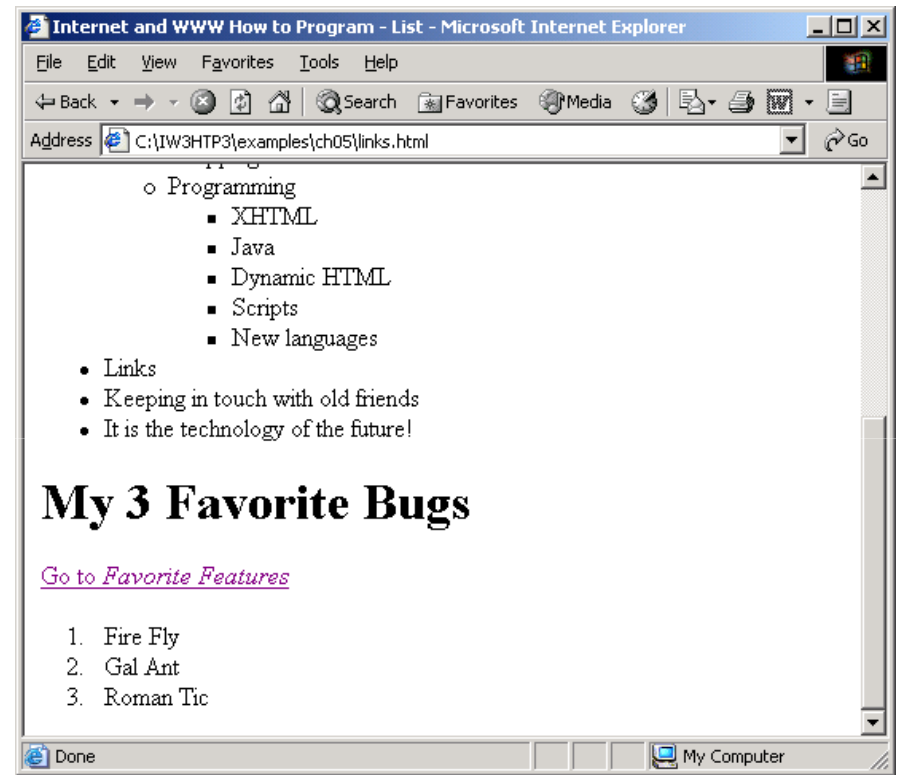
Internet and WWW How to Program - List - Microsoft Internet Explorer

File Edit View Favorites Tools Help

Back Search Favorites Media

Address C:\IW3HTP3\examples\ch05\links.html Go

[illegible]

- Programming
  - XHTML
  - Java
  - Dynamic HTML
  - Scripts
  - New languages
- Links
- Keeping in touch with old friends
- It is the technology of the future!

# My 3 Favorite Bugs

Go to *Favorite Features*

1. Fire Fly
2. Gal Ant
3. Roman Tic

Done My Computer